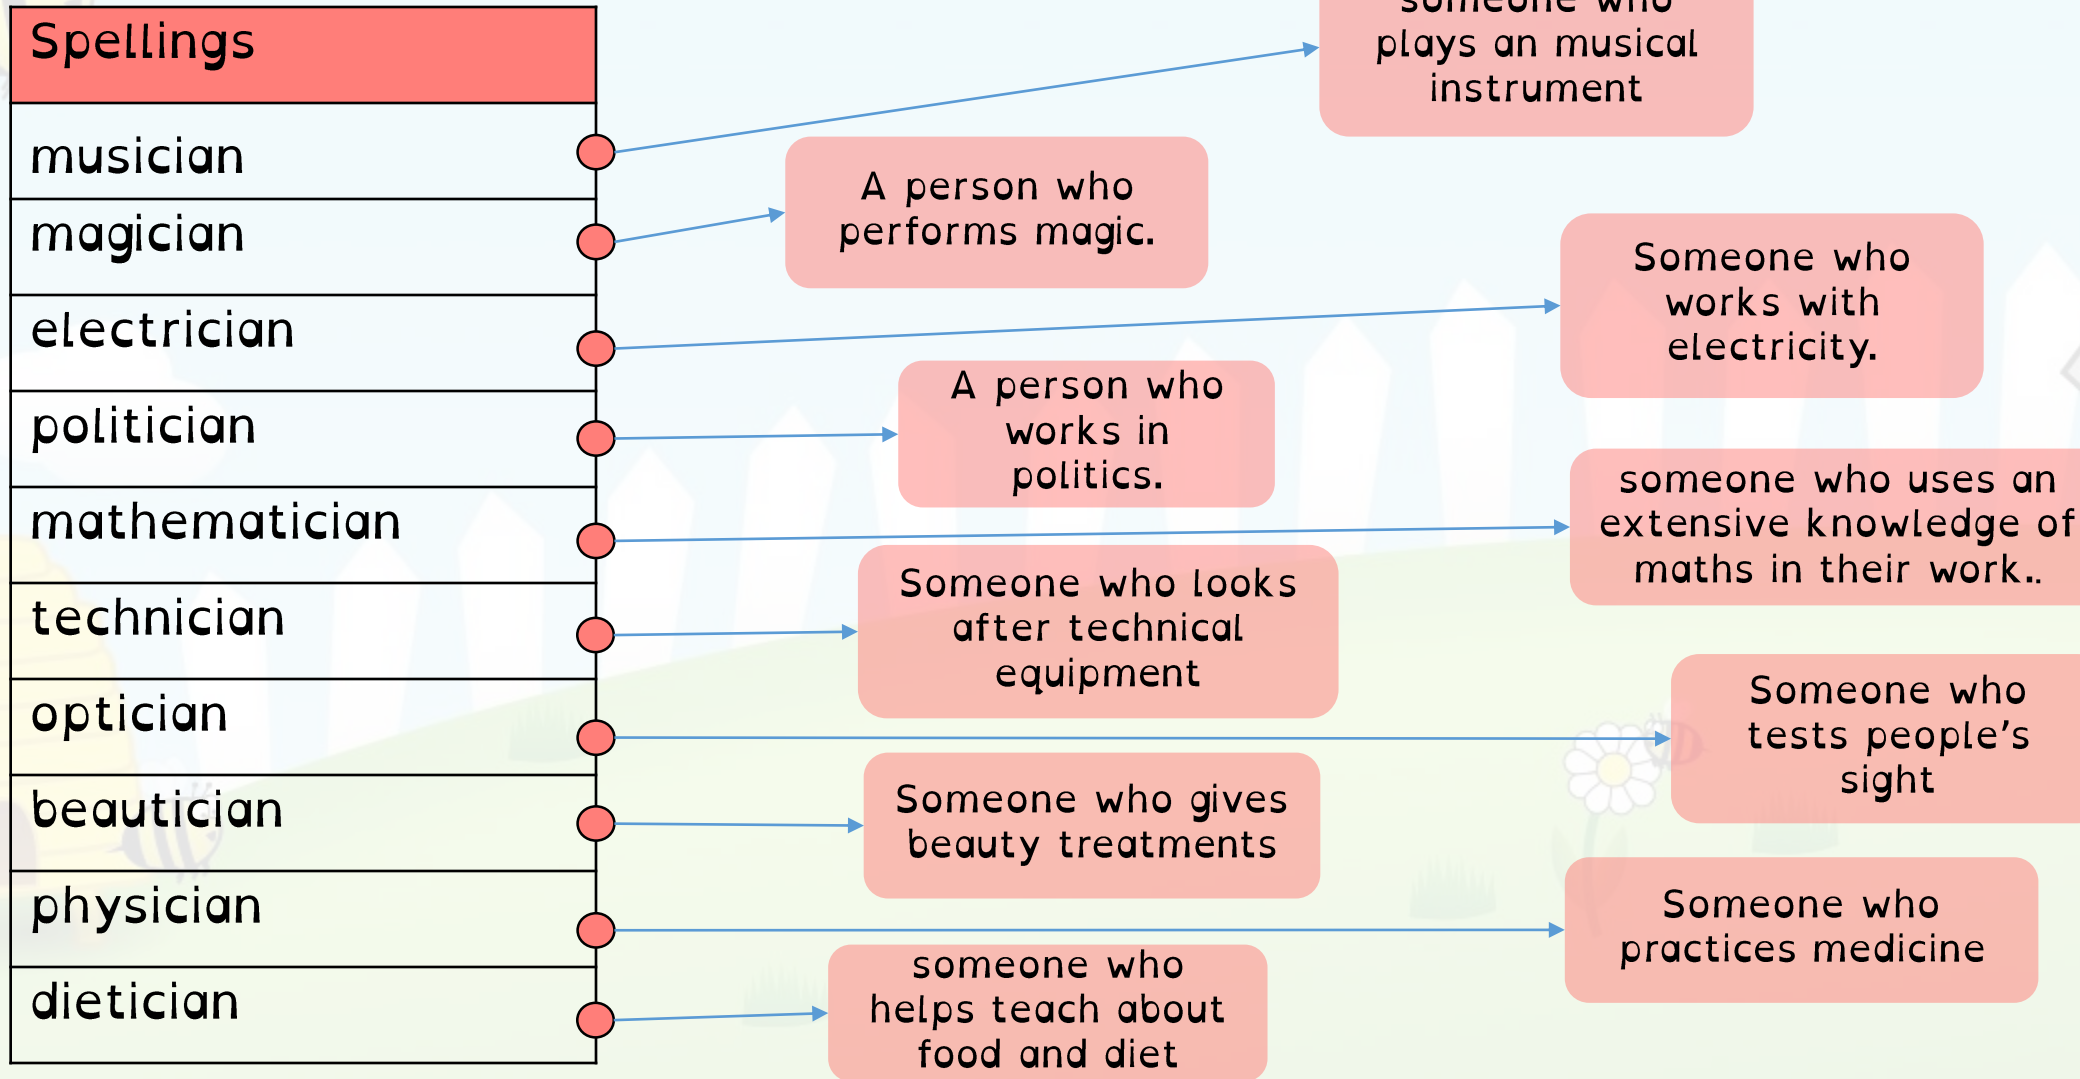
| Spellings |
|---|
| musician |
| magician |
| electrician |
| politician |
| mathematician |
| technician |
| optician |
| beautician |
| physician |
| dietician |

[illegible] plays an musical instrument

A person who performs magic.

Someone who works with electricity.

A person who works in politics.

someone who uses an extensive knowledge of maths in their work..

Someone who looks after technical equipment

Someone who tests people's sight

Someone who gives beauty treatments

Someone who practices medicine

someone who helps teach about food and diet